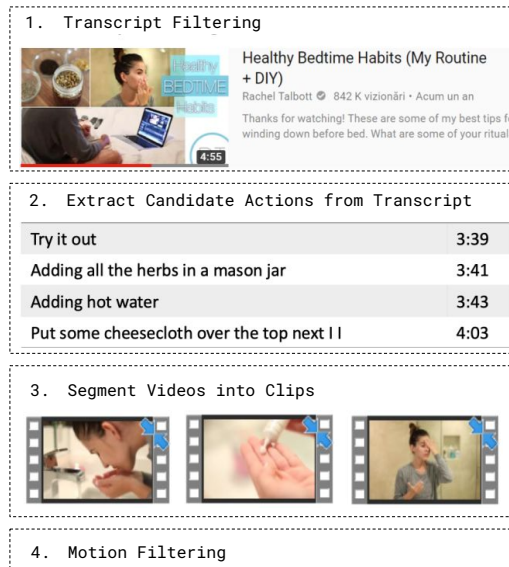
1. Transcript Filtering

Healthy BEDTIME Habits

4:55

Healthy Bedtime Habits (My Routine + DIY)

Rachel Talbott 842 K vizionări • Acum un an

Thanks for watching! These are some of my best tips f winding down before bed. What are some of your ritual

2. Extract Candidate Actions from Transcript

| | |
|---|---|
| Try it out | 3:39 |
| Adding all the herbs in a mason jar | 3:41 |
| Adding hot water | 3:43 |
| Put some cheesecloth over the top next I I | 4:03 |

3. Segment Videos into Clips

4. Motion Filtering